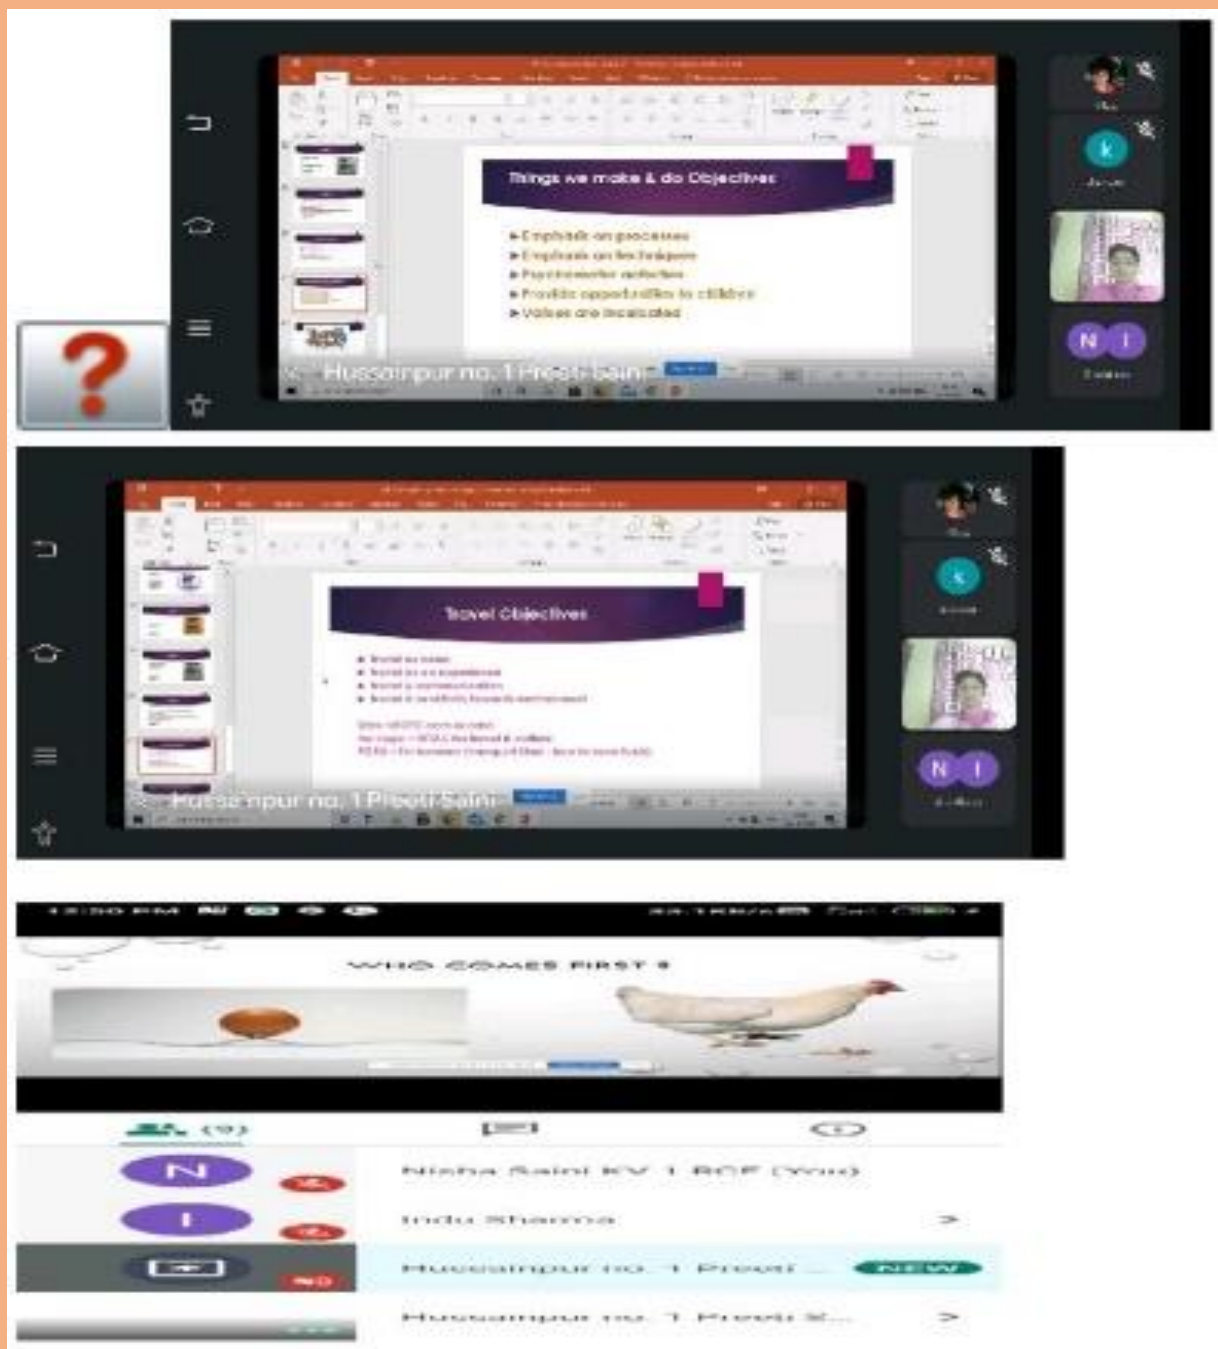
Things we make & do Objectives

Emphasis on processes
Emphasis on techniques
Psychomotor activities
Provide opportunities to children
Values are inculcated

k

N I

Hussainpur no. 1 Preeti Saini

Travel Objectives

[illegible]

k

N I

Hussainpur no. 1 Preeti Saini

WHO COMES FIRST ?

(9)

N
I

Nisha Saini KV 1 RCF (You)
Indu Sharma
Hussainpur no. 1 Preeti ... NEW
Hussainpur no. 1 Preeti S...